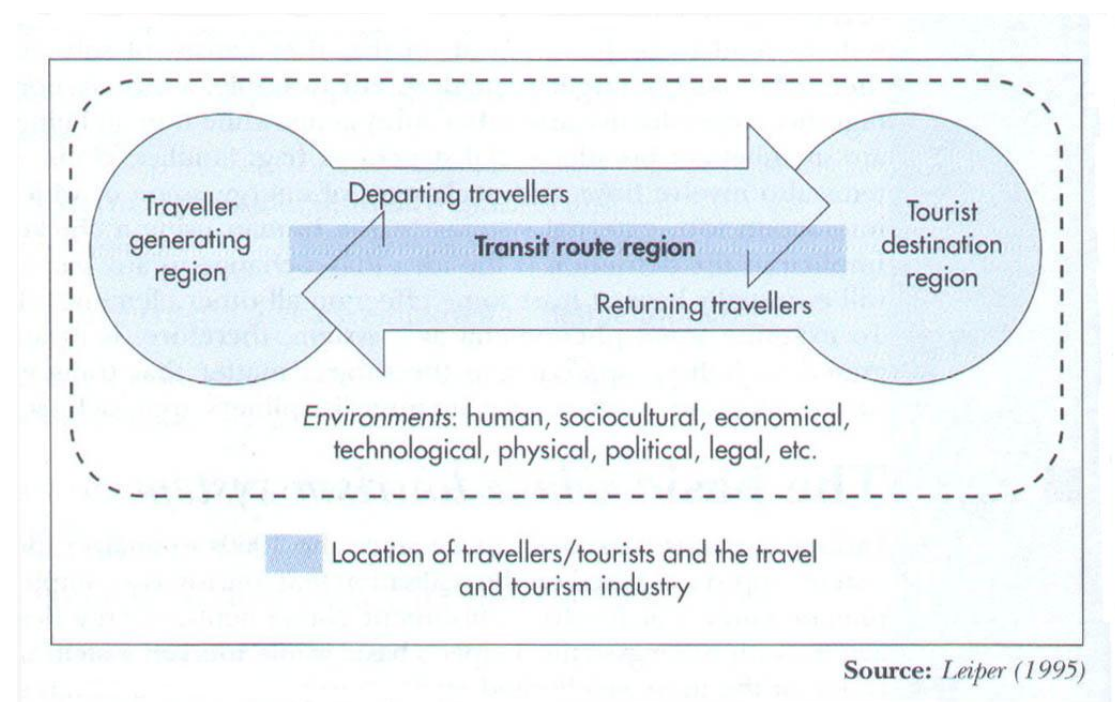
Traveller generating region

Departing travellers

Transit route region

Returning travellers

Tourist destination region

*Environments*: human, sociocultural, economical, technological, physical, political, legal, etc.

Location of travellers/tourists and the travel and tourism industry

**Source:** *Leiper (1995)*